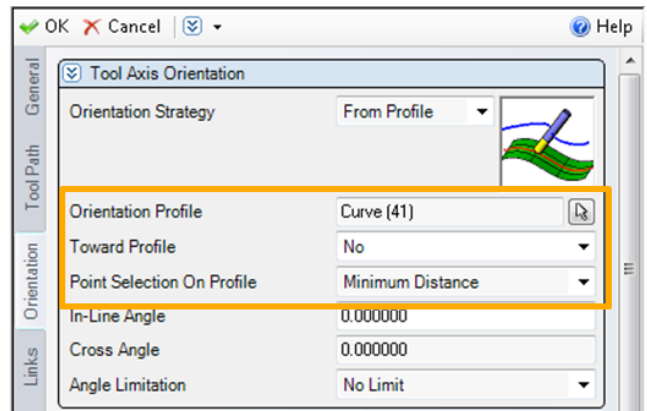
OK Cancel Help

General
Tool Path
Orientation
Links

Tool Axis Orientation

| | |
|---|---|
| Orientation Strategy | From Profile |
| Orientation Profile | Curve (41) |
| Toward Profile | No |
| Point Selection On Profile | Minimum Distance |
| In-Line Angle | 0.000000 |
| Cross Angle | 0.000000 |
| Angle Limitation | No Limit |